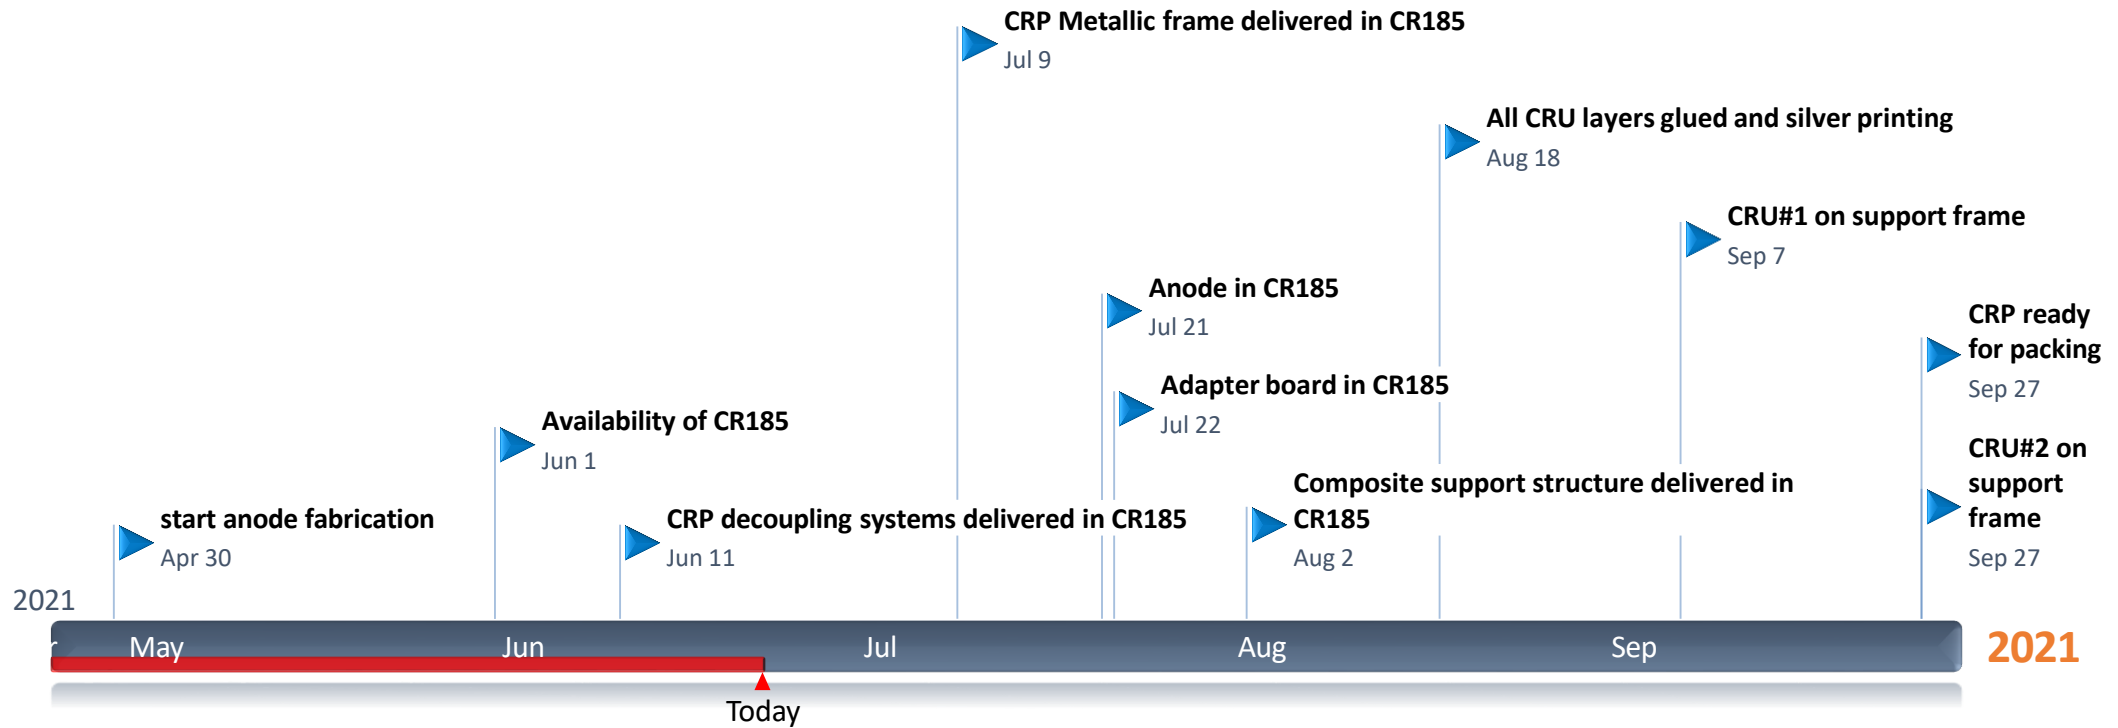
CRP Metallic frame delivered in CR185
Jul 9

All CRU layers glued and silver printing
Aug 18

CRU#1 on support frame
Sep 7

Anode in CR185
Jul 21

CRP ready for packing
Sep 27

Adapter board in CR185
Jul 22

Availability of CR185
Jun 1

Composite support structure delivered in CR185
Aug 2

CRU#2 on support frame
Sep 27

start anode fabrication
Apr 30

CRP decoupling systems delivered in CR185
Jun 11

2021

May Jun Jul Aug Sep

2021

Today